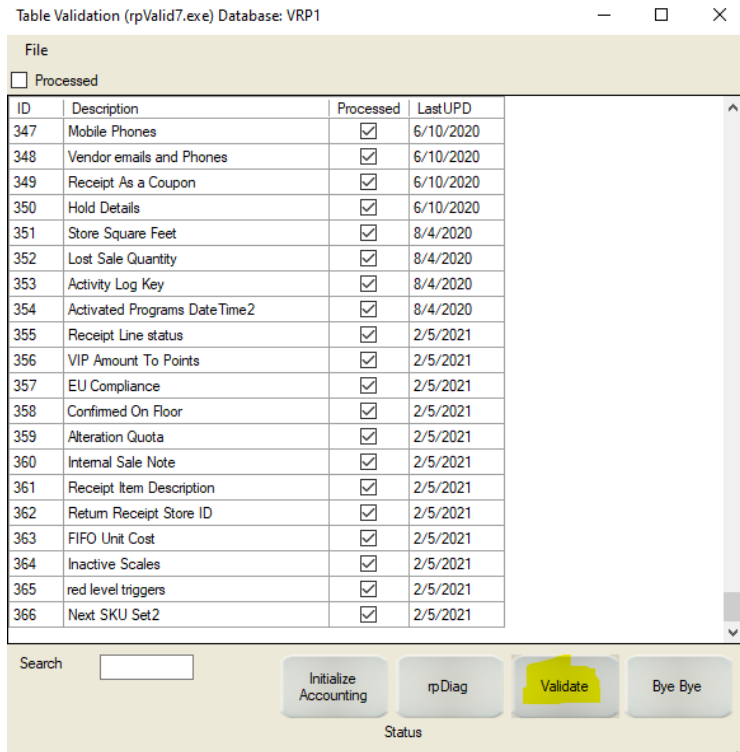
Table Validation (rpValid7.exe) Database: VRP1

File

Processed

| ID | Description | Processed | LastUPD |
|---|---|---|---|
| 347 | Mobile Phones | ☑ | 6/10/2020 |
| 348 | Vendor emails and Phones | ☑ | 6/10/2020 |
| 349 | Receipt As a Coupon | ☑ | 6/10/2020 |
| 350 | Hold Details | ☑ | 6/10/2020 |
| 351 | Store Square Feet | ☑ | 8/4/2020 |
| 352 | Lost Sale Quantity | ☑ | 8/4/2020 |
| 353 | Activity Log Key | ☑ | 8/4/2020 |
| 354 | Activated Programs DateTime2 | ☑ | 8/4/2020 |
| 355 | Receipt Line status | ☑ | 2/5/2021 |
| 356 | VIP Amount To Points | ☑ | 2/5/2021 |
| 357 | EU Compliance | ☑ | 2/5/2021 |
| 358 | Confirmed On Floor | ☑ | 2/5/2021 |
| 359 | Alteration Quota | ☑ | 2/5/2021 |
| 360 | Internal Sale Note | ☑ | 2/5/2021 |
| 361 | Receipt Item Description | ☑ | 2/5/2021 |
| 362 | Return Receipt Store ID | ☑ | 2/5/2021 |
| 363 | FIFO Unit Cost | ☑ | 2/5/2021 |
| 364 | Inactive Scales | ☑ | 2/5/2021 |
| 365 | red level triggers | ☑ | 2/5/2021 |
| 366 | Next SKU Set2 | ☑ | 2/5/2021 |

Search

Initialize Accounting

rpDiag

Validate

Bye Bye

Status